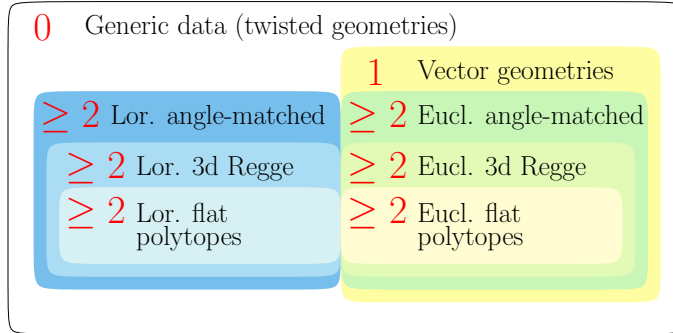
0 Generic data (twisted geometries)

1 Vector geometries

$\geq 2$ Lor. angle-matched

$\geq 2$ Eucl. angle-matched

$\geq 2$ Lor. 3d Regge

$\geq 2$ Eucl. 3d Regge

$\geq 2$ Lor. flat polytopes

$\geq 2$ Eucl. flat polytopes